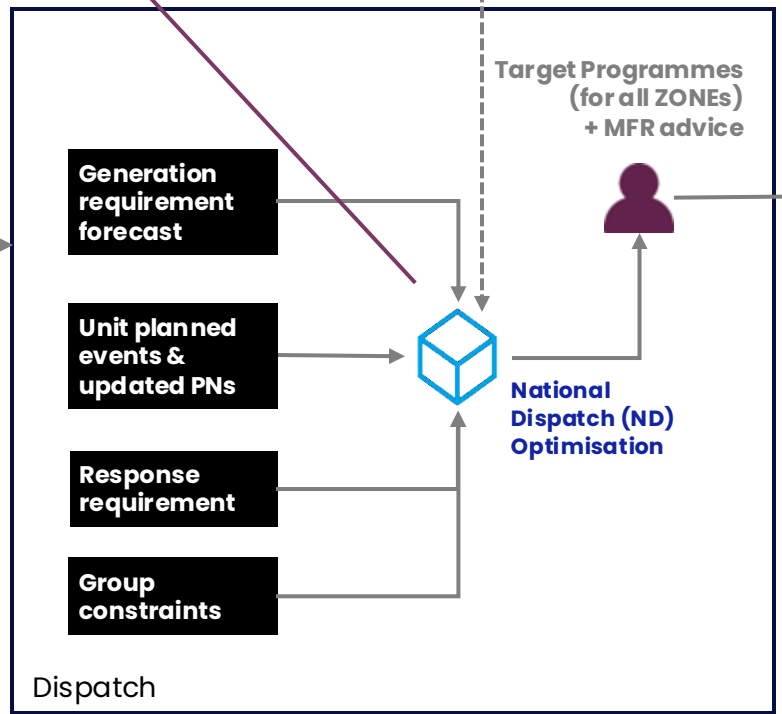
Target Programmes (for all ZONEs) + MFR advice

Generation requirement forecast

Unit planned events & updated PNs

Response requirement

Group constraints

National Dispatch (ND) Optimisation

Dispatch